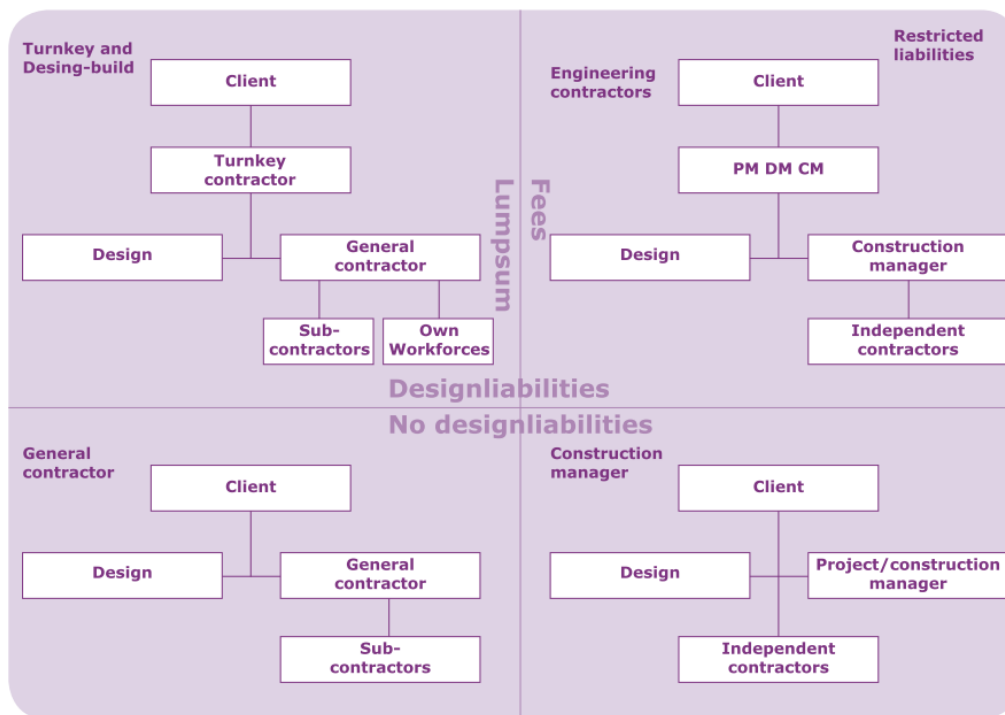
Turnkey and Desing-build

Client

Turnkey contractor

Design

General contractor

Sub-contractors

Own Workforces

Lumpsum

Fees

Restricted liabilities

Engineering contractors

Client

PM DM CM

Design

Construction manager

Independent contractors

Designliabilities

No designliabilities

General contractor

Client

Design

General contractor

Sub-contractors

Construction manager

Client

Design

Project/construction manager

Independent contractors